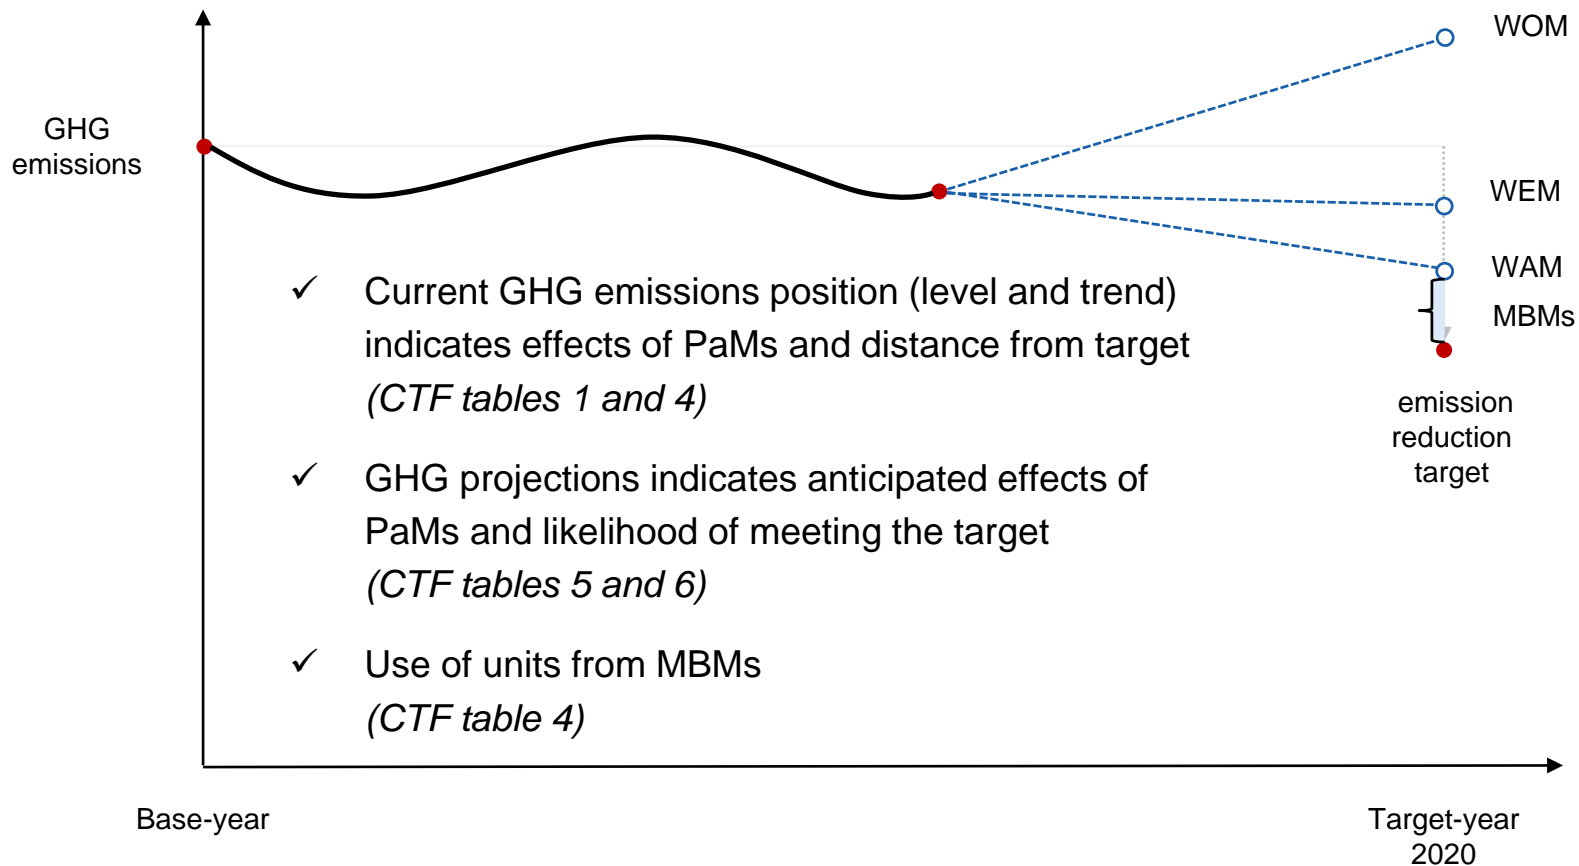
GHG emissions

WOM

WEM

WAM

MBMs

emission reduction target

✓ Current GHG emissions position (level and trend) indicates effects of PaMs and distance from target *(CTF tables 1 and 4)*

✓ GHG projections indicates anticipated effects of PaMs and likelihood of meeting the target *(CTF tables 5 and 6)*

✓ Use of units from MBMs *(CTF table 4)*

Base-year

Target-year 2020